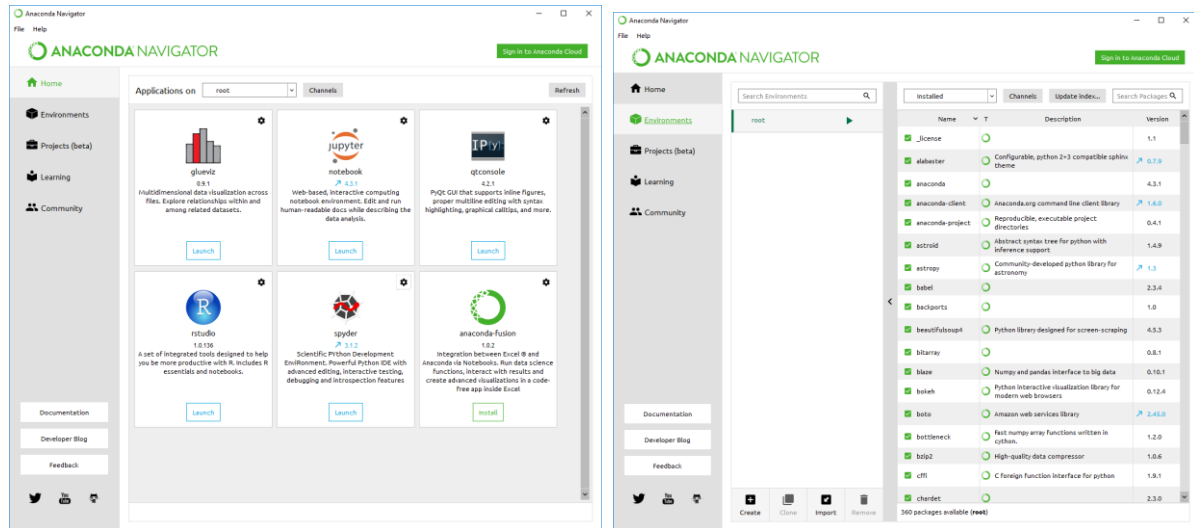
Anaconda Navigator

File Help

ANACONDA NAVIGATOR

Sign in to Anaconda Cloud

Home

Environments

Projects (beta)

Learning

Community

Applications on root Channels Refresh

glueviz
0.9.1
Multidimensional data visualization across files. Explore relationships within and among related datasets.
Launch

jupyter
notebook
4.3.1
Web-based, interactive computing notebook environment. Edit and run human-readable docs while describing the data analysis.
Launch

IP[y]:
qtconsole
4.2.1
PyQt GUI that supports inline figures, proper multiline editing with syntax highlighting, graphical calltips, and more.
Launch

R
rstudio
1.0.136
A set of integrated tools designed to help you be more productive with R. Includes R essentials and notebooks.
Launch

spyder
3.1.2
Scientific PYthon Development EnviRonment. Powerful Python IDE with advanced editing, interactive testing, debugging and introspection features
Launch

anaconda-fusion
1.0.2
Integration between Excel ® and Anaconda via Notebooks. Run data science functions, interact with results and create advanced visualizations in a code-free app inside Excel
Install

Documentation

Developer Blog

Feedback

Anaconda Navigator

File Help

ANACONDA NAVIGATOR

Sign in to Anaconda Cloud

Home

Environments

Projects (beta)

Learning

Community

Search Environments

root

Installed Channels Update index... Search Packages

| Name | T | Description | Version |
|---|---|---|---|
| _license | | | 1.1 |
| alabaster | | Configurable, python 2+3 compatible sphinx theme | 0.7.9 |
| anaconda | | | 4.3.1 |
| anaconda-client | | Anaconda.org command line client library | 1.6.0 |
| anaconda-project | | Reproducible, executable project directories | 0.4.1 |
| astroid | | Abstract syntax tree for python with inference support | 1.4.9 |
| astropy | | Community-developed python library for astronomy | 1.3 |
| babel | | | 2.3.4 |
| backports | | | 1.0 |
| beautifulsoup4 | | Python library designed for screen-scraping | 4.5.3 |
| bitarray | | | 0.8.1 |
| blaze | | Numpy and pandas interface to big data | 0.10.1 |
| bokeh | | Python interactive visualization library for modern web browsers | 0.12.4 |
| boto | | Amazon web services library | 2.45.0 |
| bottleneck | | Fast numpy array functions written in cython. | 1.2.0 |
| bzip2 | | High-quality data compressor | 1.0.6 |
| cffi | | C foreign function interface for python | 1.9.1 |
| chardet | | | 2.3.0 |

Documentation

Developer Blog

Feedback

Create Clone Import Remove

360 packages available (root)